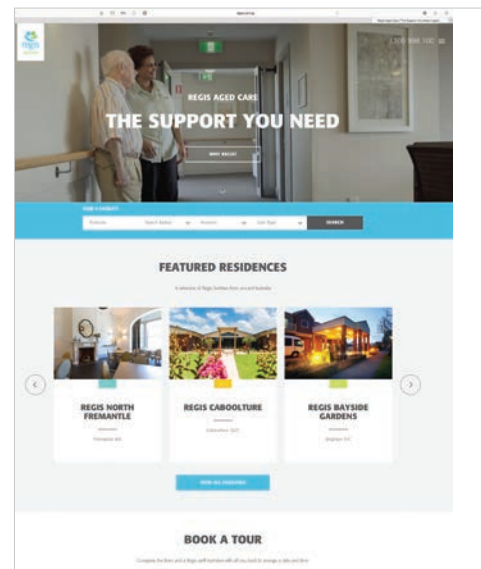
regis

1300 998 100

REGIS AGED CARE

THE SUPPORT YOU NEED

WHY REGIS?

FIND A FACILITY

SEARCH

FEATURED RESIDENCES

A selection of Regis facilities from around Australia

REGIS NORTH FREMANTLE

North Fremantle WA

REGIS CABOOLTURE

Caboolture QLD

REGIS BAYSIDE GARDENS

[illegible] VIC

VIEW ALL FACILITIES

BOOK A TOUR

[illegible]